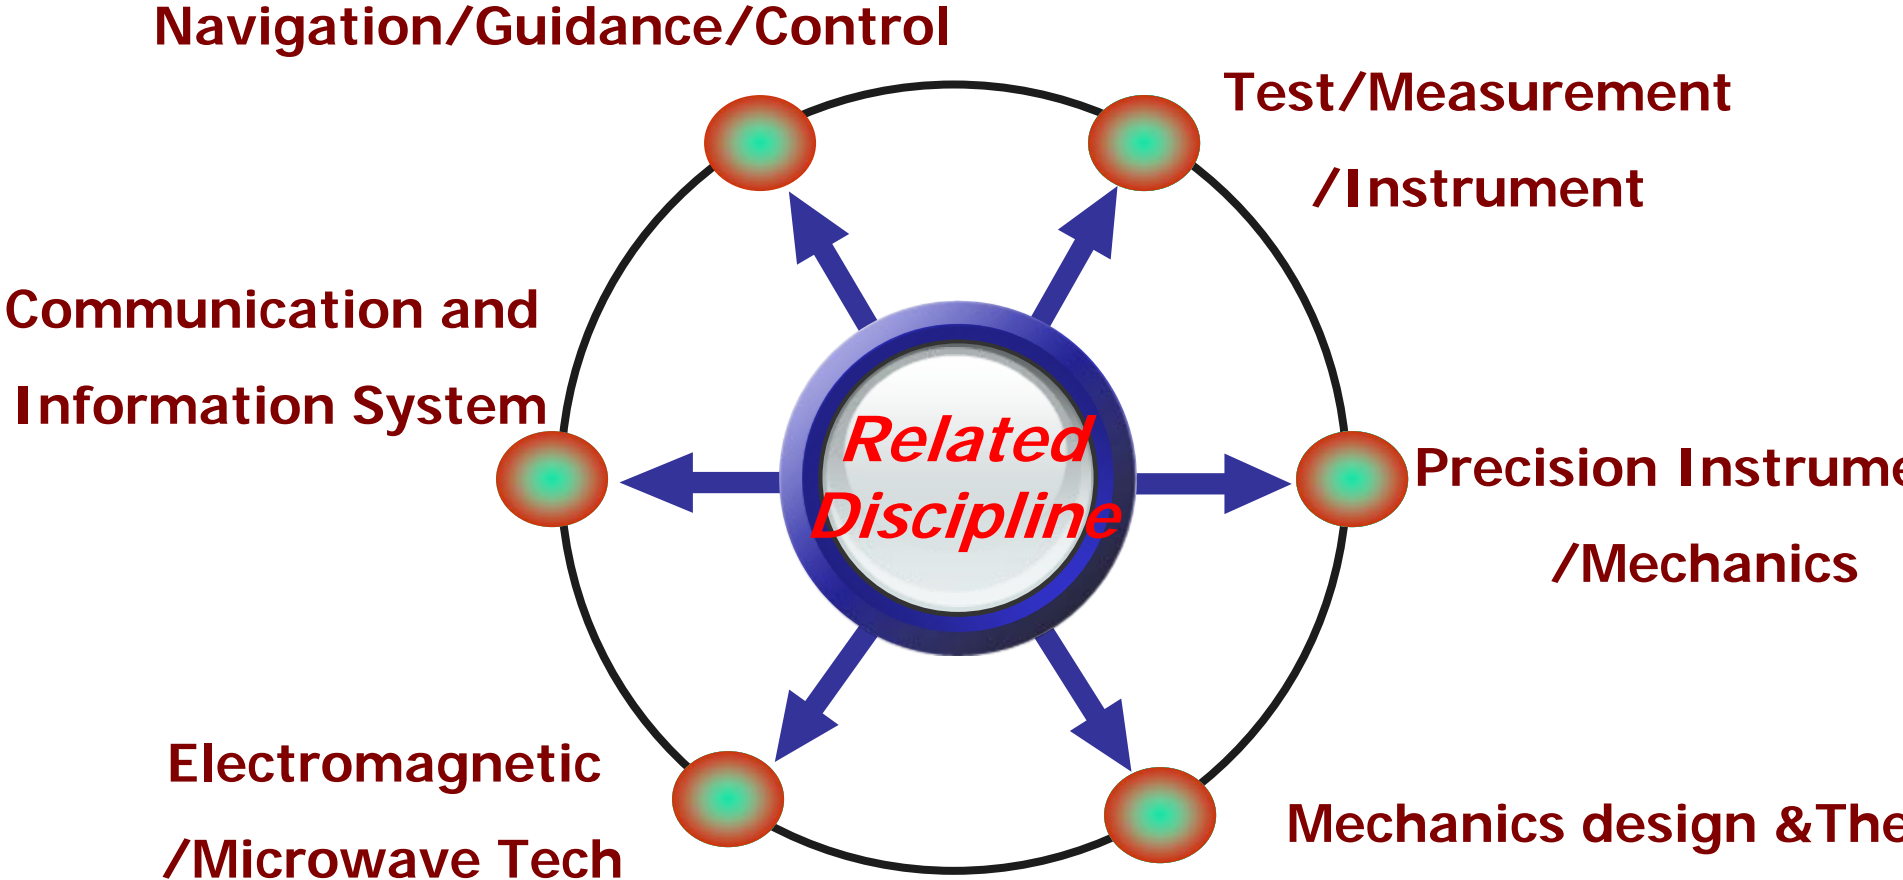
Navigation/Guidance/Control

Test/Measurement

/Instrument

Communication and

Information System

Related Discipline

Precision Instrume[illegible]

/Mechanics

Electromagnetic

/Microwave Tech

Mechanics design &The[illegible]